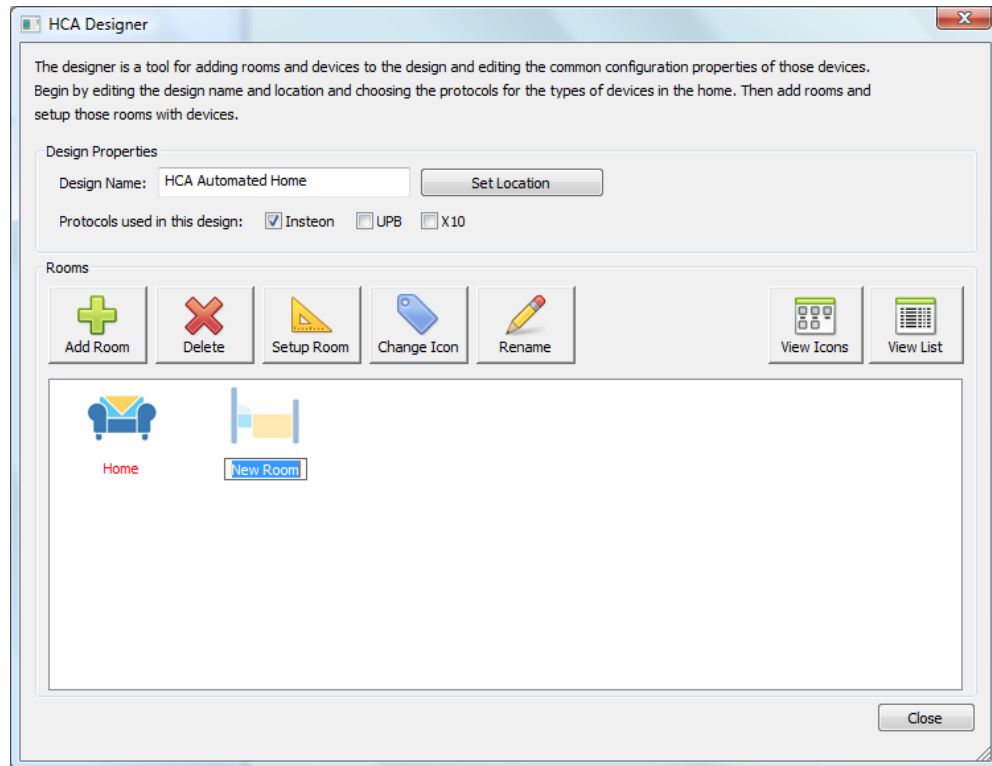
HCA Designer

The designer is a tool for adding rooms and devices to the design and editing the common configuration properties of those devices. Begin by editing the design name and location and choosing the protocols for the types of devices in the home. Then add rooms and setup those rooms with devices.

Design Properties

Design Name: HCA Automated Home

Set Location

Protocols used in this design: Insteon UPB X10

Rooms

Add Room

Delete

Setup Room

Change Icon

Rename

View Icons

View List

Home

New Room

Close